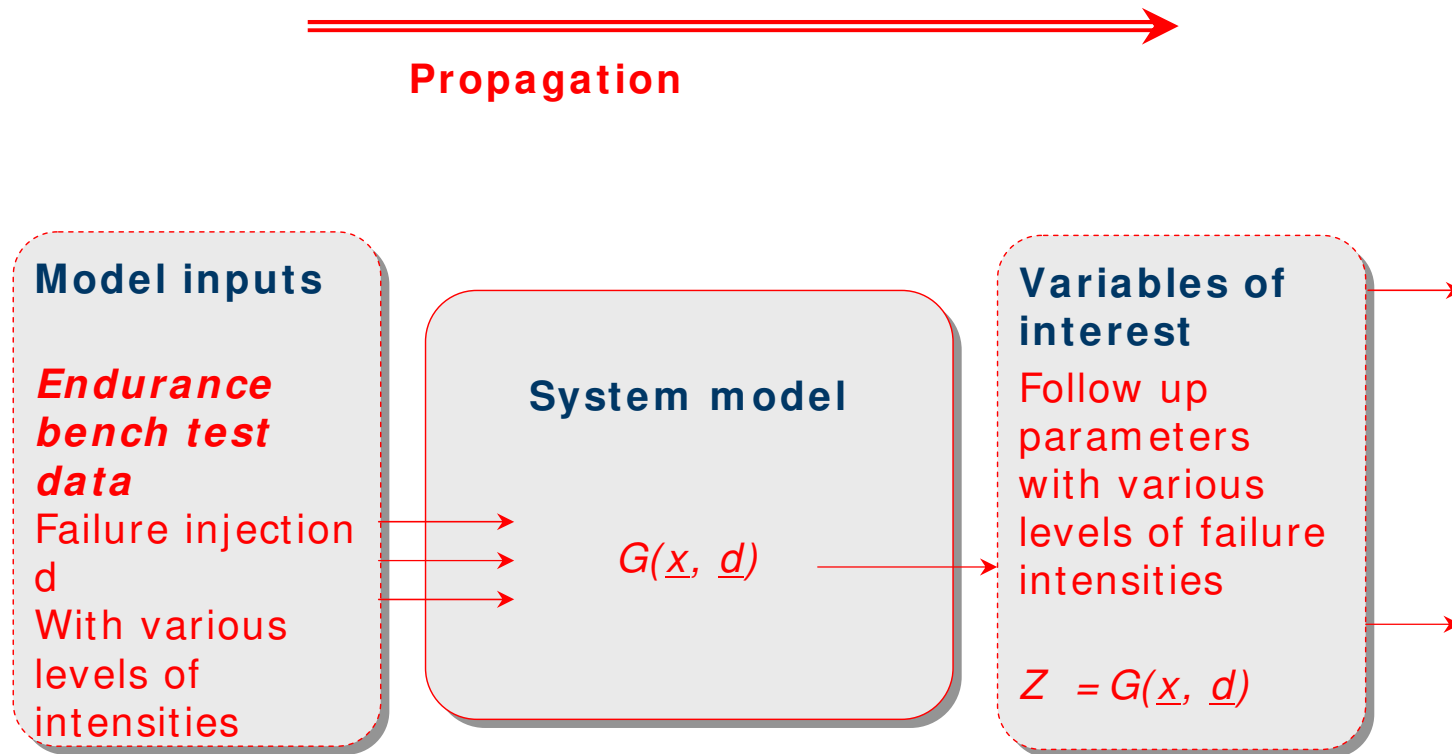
Propagation

Model inputs

Endurance bench test data
Failure injection d
With various levels of intensities

System model

$G(\underline{x}, \underline{d})$

Variables of interest
Follow up parameters with various levels of failure intensities

$Z = G(\underline{x}, \underline{d})$